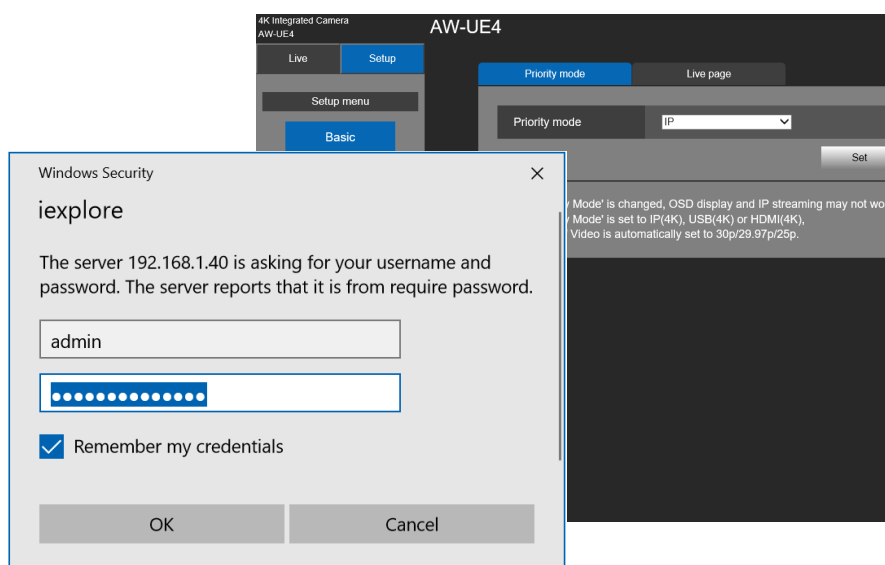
4K Integrated Camera
AW-UE4

AW-UE4

Live

Setup

Setup menu

Basic

Priority mode

Live page

Priority mode

IP

Set

y Mode' is changed, OSD display and IP streaming may not wo
y Mode' is set to IP(4K), USB(4K) or HDMI(4K),
Video is automatically set to 30p/29.97p/25p.

Windows Security

iexplore

The server 192.168.1.40 is asking for your username and password. The server reports that it is from require password.

admin

••••••••••••••

Remember my credentials

OK

Cancel